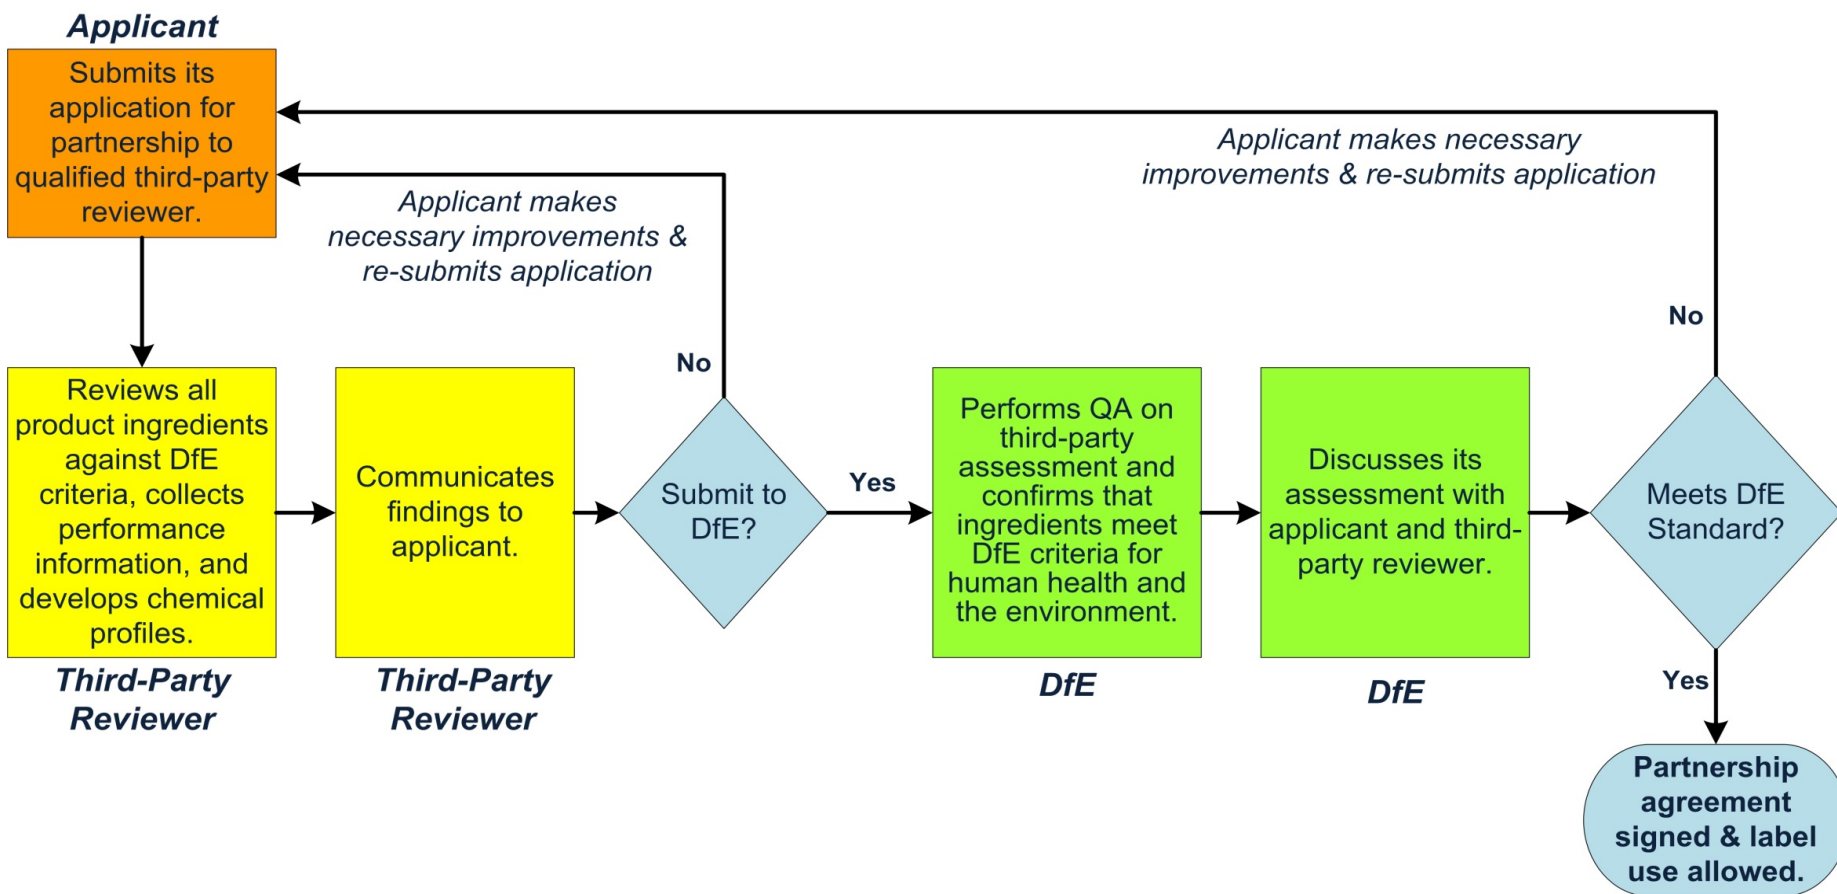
Applicant

Submits its application for partnership to qualified third-party reviewer.

Applicant makes necessary improvements & re-submits application

Applicant makes necessary improvements & re-submits application

No

No

Reviews all product ingredients against DfE criteria, collects performance information, and develops chemical profiles.

Third-Party Reviewer

Communicates findings to applicant.

Third-Party Reviewer

Submit to DfE?

Yes

Performs QA on third-party assessment and confirms that ingredients meet DfE criteria for human health and the environment.

DfE

Discusses its assessment with applicant and third-party reviewer.

DfE

Meets DfE Standard?

Yes

Partnership agreement signed & label use allowed.